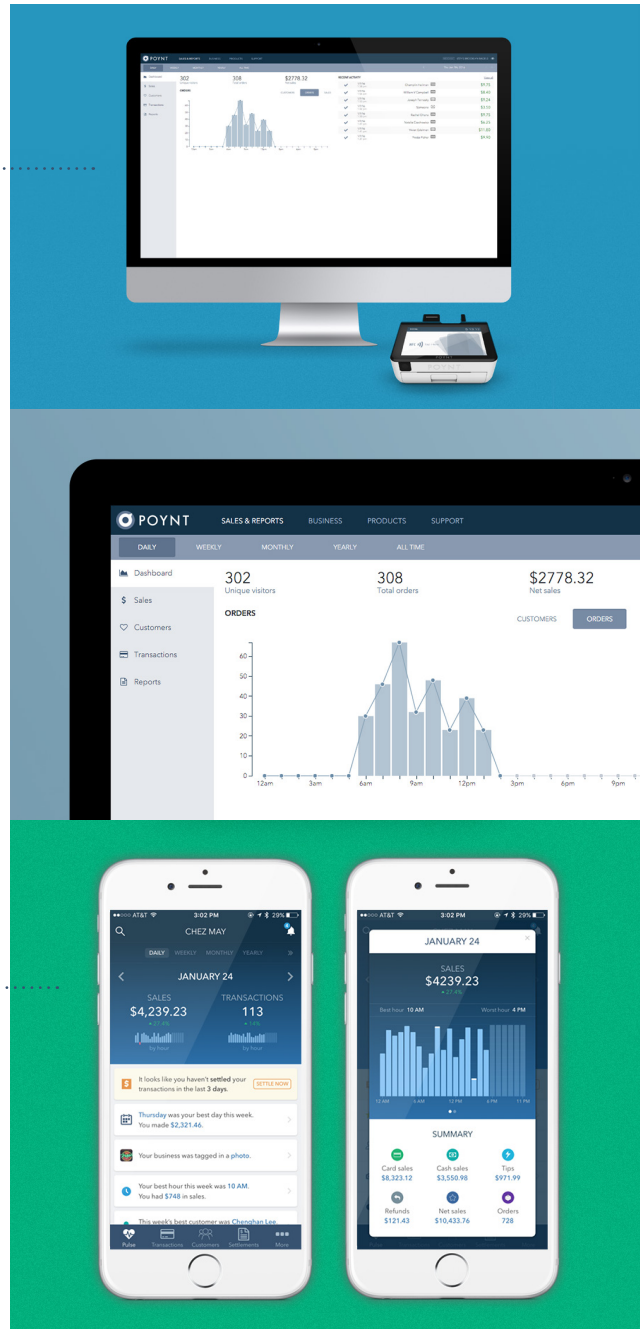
POYNT SALES & REPORTS BUSINESS PRODUCTS SUPPORT

DAILY WEEKLY MONTHLY YEARLY ALL TIME

Dashboard

Sales

Customers

Transactions

Reports

302
Unique visitors

308
Total orders

$2778.32
Net sales

ORDERS

CUSTOMERS ORDERS

60
50
40
30
20
10
0

12am 3am 6am 9am 12pm 3pm 6pm 9pm

●●○○○ AT&T 3:02 PM 29%

CHEZ MAY

DAILY WEEKLY MONTHLY YEARLY

JANUARY 24

SALES
$4,239.23
▲ 27.4%
by hour

TRANSACTIONS
113
▲ 14%
by hour

It looks like you haven't settled your transactions in the last 3 days.
SETTLE NOW

Thursday was your best day this week. You made $2,321.46.

Your business was tagged in a photo.

Your best hour this week was 10 AM. You had $748 in sales.

This week's best customer was Chenghan Lee

Pulse Transactions Customers Settlements More

●●○○○ AT&T 3:02 PM 29%

JANUARY 24

SALES
$4239.23
▲ 27.4%

Best hour 10 AM
Worst hour 4 PM

12 AM 8 AM 4 PM 11 PM

SUMMARY

Card sales
$8,323.12

Cash sales
$3,550.98

Tips
$971.99

Refunds
$121.43

Net sales
$10,433.76

Orders
728